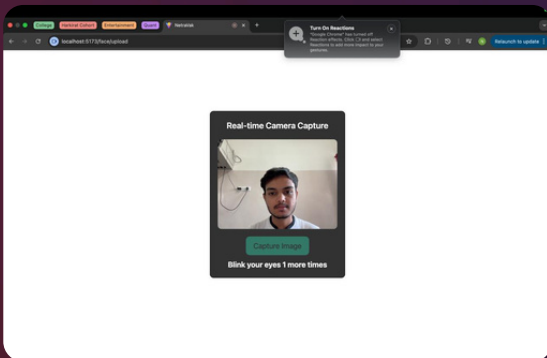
College Hacker Cohort Entertainment Quant Netrakia

localhost:5173/face/upload

Turn On Reactions
"Google Chrome" has turned off Reaction effects. Click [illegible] and select Reactions to add more impact to your gestures.

Relaunch to update

Real-time Camera Capture

Capture Image

Blink your eyes 1 more times